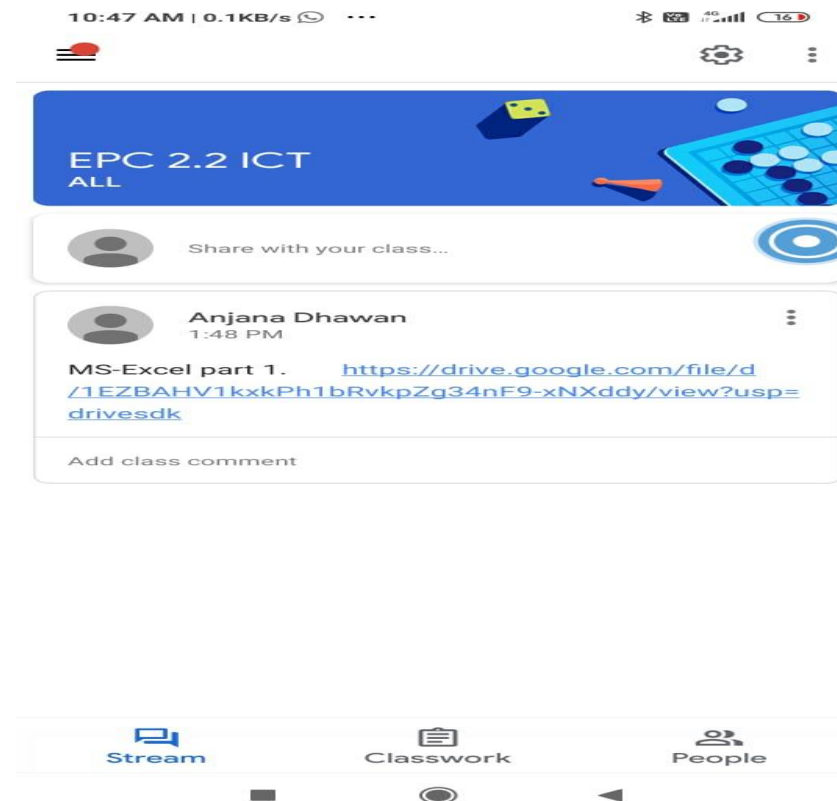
10:47 AM | 0.1KB/s ···

4G 16

EPC 2.2 ICT
ALL

Share with your class...

Anjana Dhawan
1:48 PM

MS-Excel part 1. https://drive.google.com/file/d/1EZBAHV1kxkPh1bRvkpZg34nF9-xNXddy/view?usp=drivesdk

Add class comment

Stream
Classwork
People